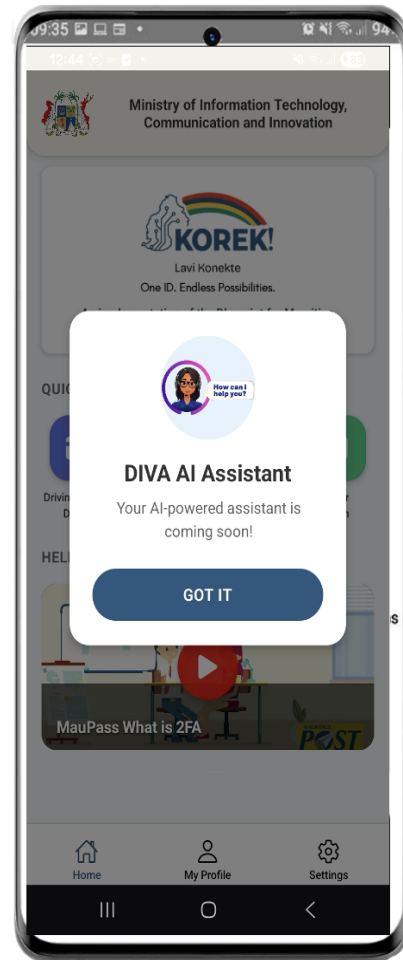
09:35
12:44
Ministry of Information Technology, Communication and Innovation
KOREK!
Lavi Konekte
One ID. Endless Possibilities.
QUI
Drivin D
HEL
How can I help you?
DIVA AI Assistant
Your AI-powered assistant is coming soon!
GOT IT
MauPass What is 2FA
POST
Home
My Profile
Settings